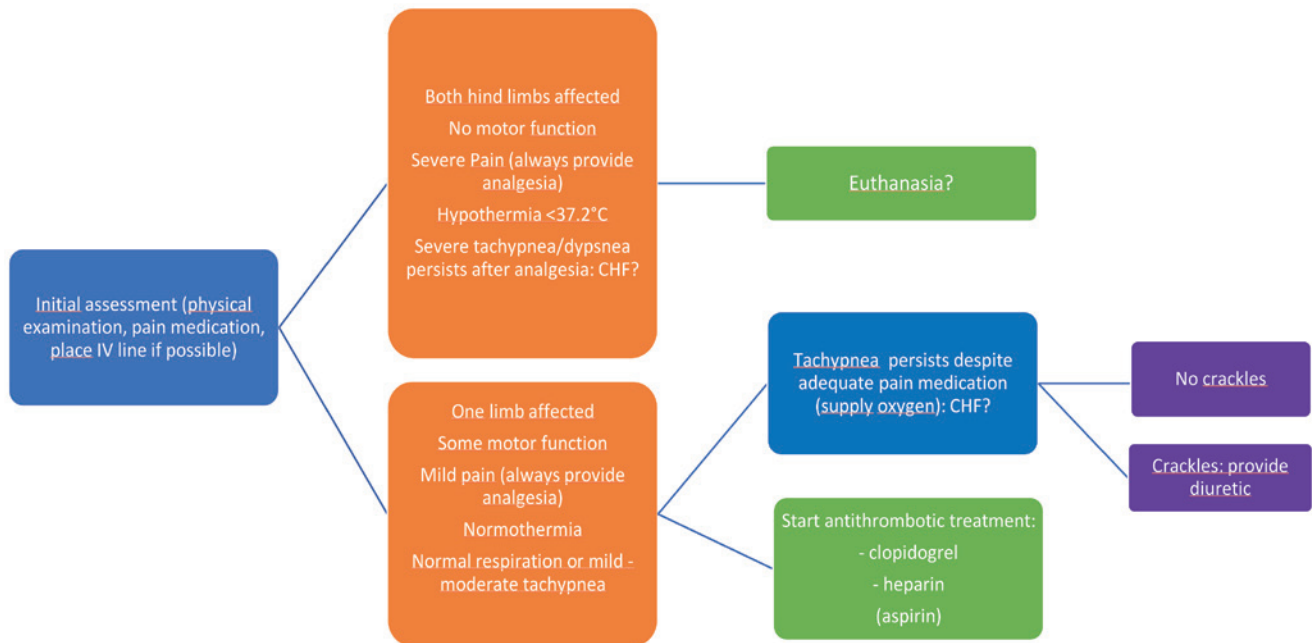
Initial assessment (physical examination, pain medication, place IV line if possible)

Both hind limbs affected
No motor function
Severe Pain (always provide analgesia)
Hypothermia <37.2°C
Severe tachypnea/dypsnea persists after analgesia: CHF?

Euthanasia?

One limb affected
Some motor function
Mild pain (always provide analgesia)
Normothermia
Normal respiration or mild - moderate tachypnea

Tachypnea persists despite adequate pain medication (supply oxygen): CHF?

No crackles

Crackles: provide diuretic

Start antithrombotic treatment:
- clopidogrel
- heparin
(aspirin)